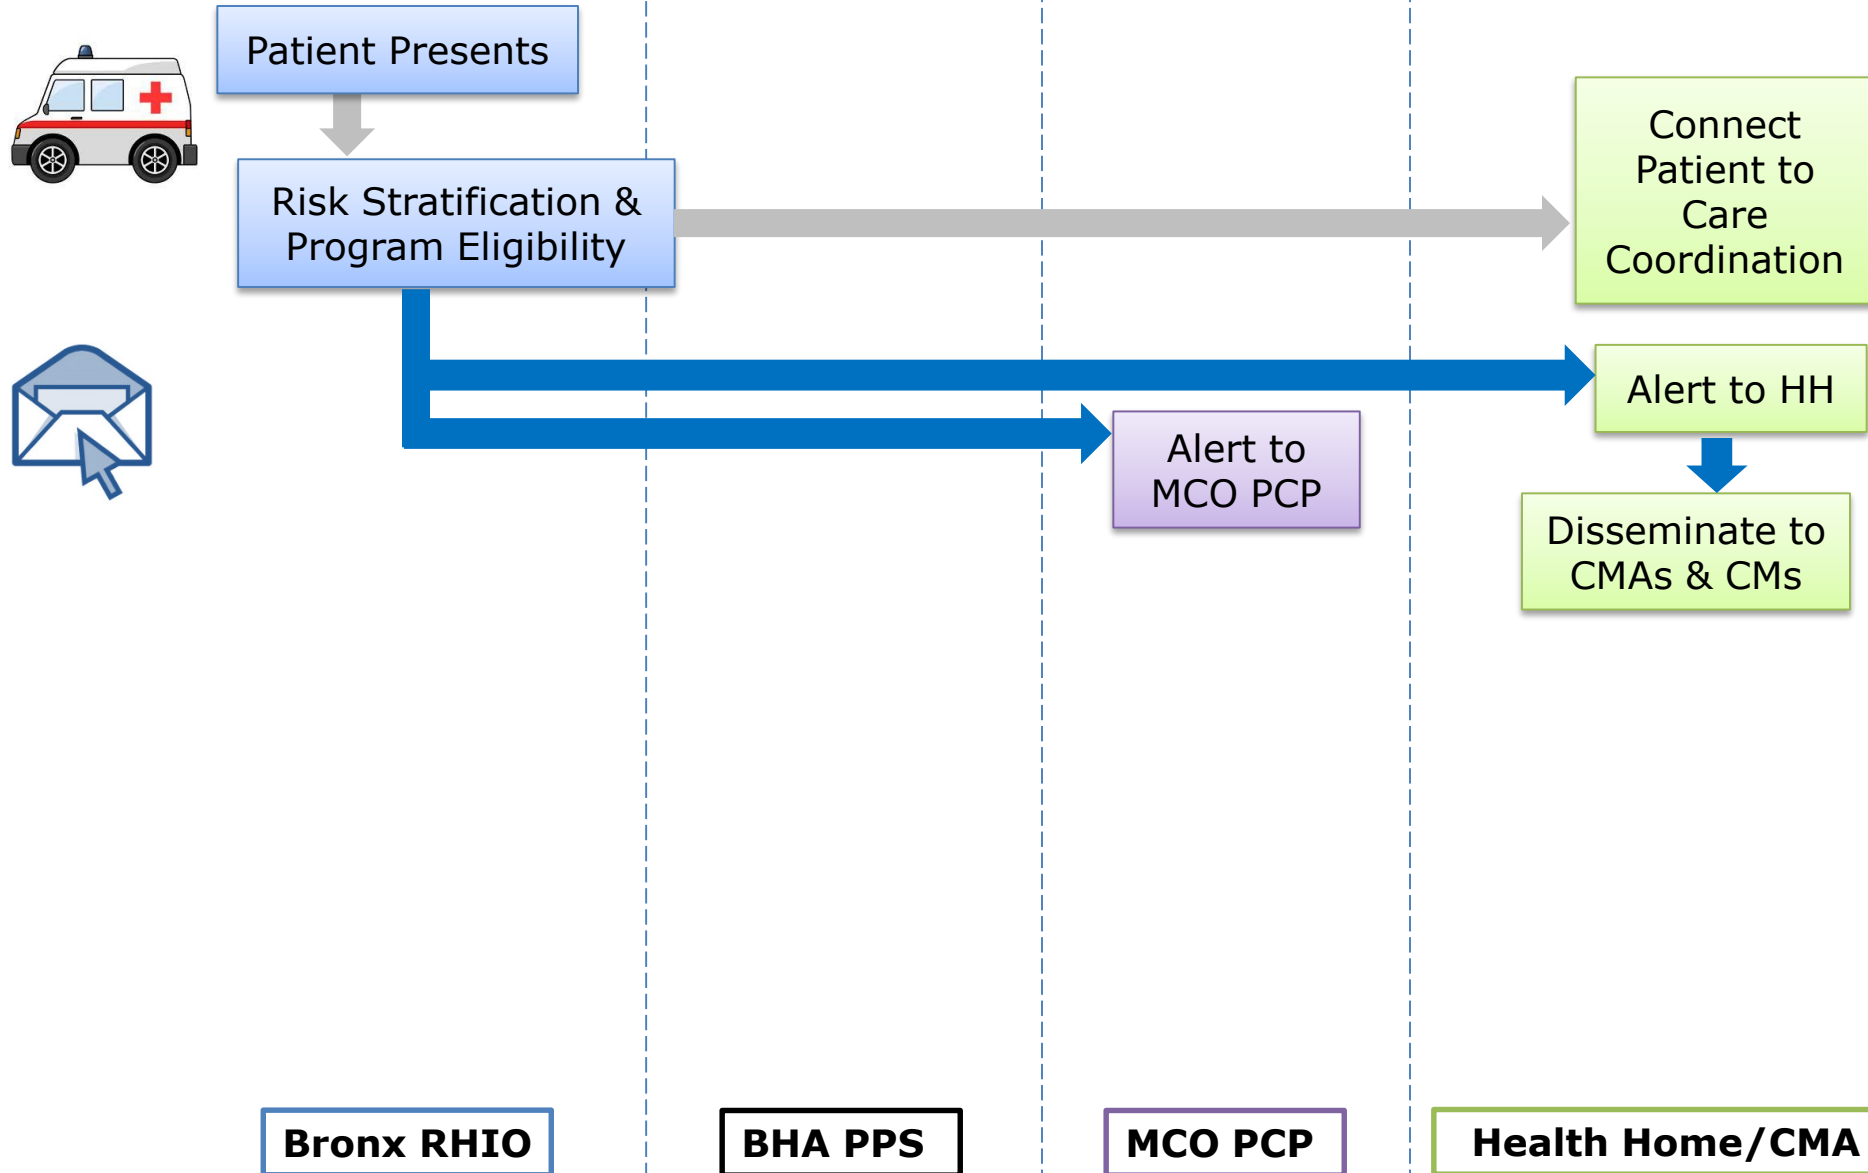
Patient Presents

Risk Stratification & Program Eligibility

Connect Patient to Care Coordination

Alert to HH

Alert to MCO PCP

Disseminate to CMAs & CMs

Bronx RHIO

BHA PPS

MCO PCP

Health Home/CMA